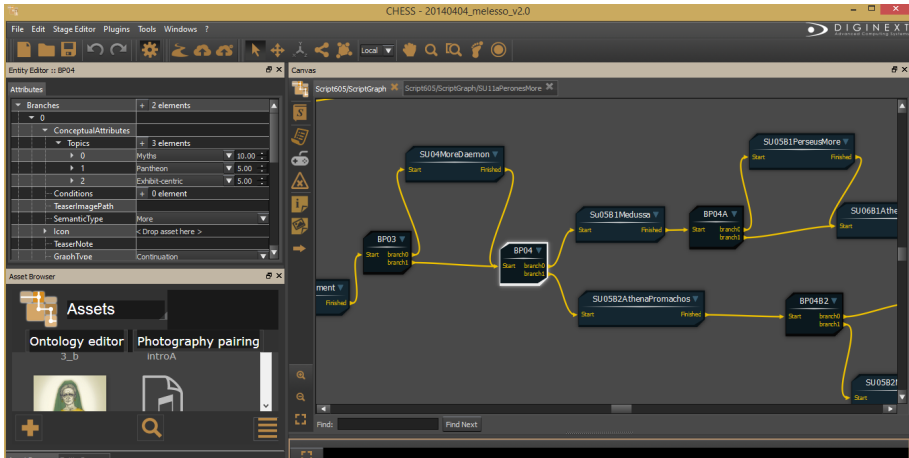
CHESS - 20140404_melesso_v2.0

File Edit Stage Editor Plugins Tools Windows ?

DIGINEXT

Local

Entity Editor :: BP04

Attributes

| | |
|---|---|
| Branches | + 2 elements |
| 0 | |
| ConceptualAttributes | |
| Topics | + 3 elements |
| 0 | Myths 10.00 |
| 1 | Pantheon 5.00 |
| 2 | Exhibit-centric 5.00 |
| Conditions | + 0 element |
| TeaserImagePath | |
| SemanticType | More |
| Icon | < Drop asset here > |
| TeaserNote | |
| GraphType | Continuation |

Asset Browser

Assets

Ontology editor

Photography pairing

3_b

introA

Canvas

Script605/ScriptGraph

Script605/ScriptGraph/SU11aPeronesMore

SU04MoreDaemon
Start
Finished

SU05B1PerseusMore
Start
Finished

SU06B1Athe
Start

Su05B1Medusso
Start
Finished

BP04A
Start
branch0
branch1

BP03
Start
branch0
branch1

BP04
Start
branch0
branch1

ment
Finished

SU05B2AthenaPromachos
Start
Finished

BP04B2
Start
branch0
branch1

SU0582
Start

Find:

Find Next